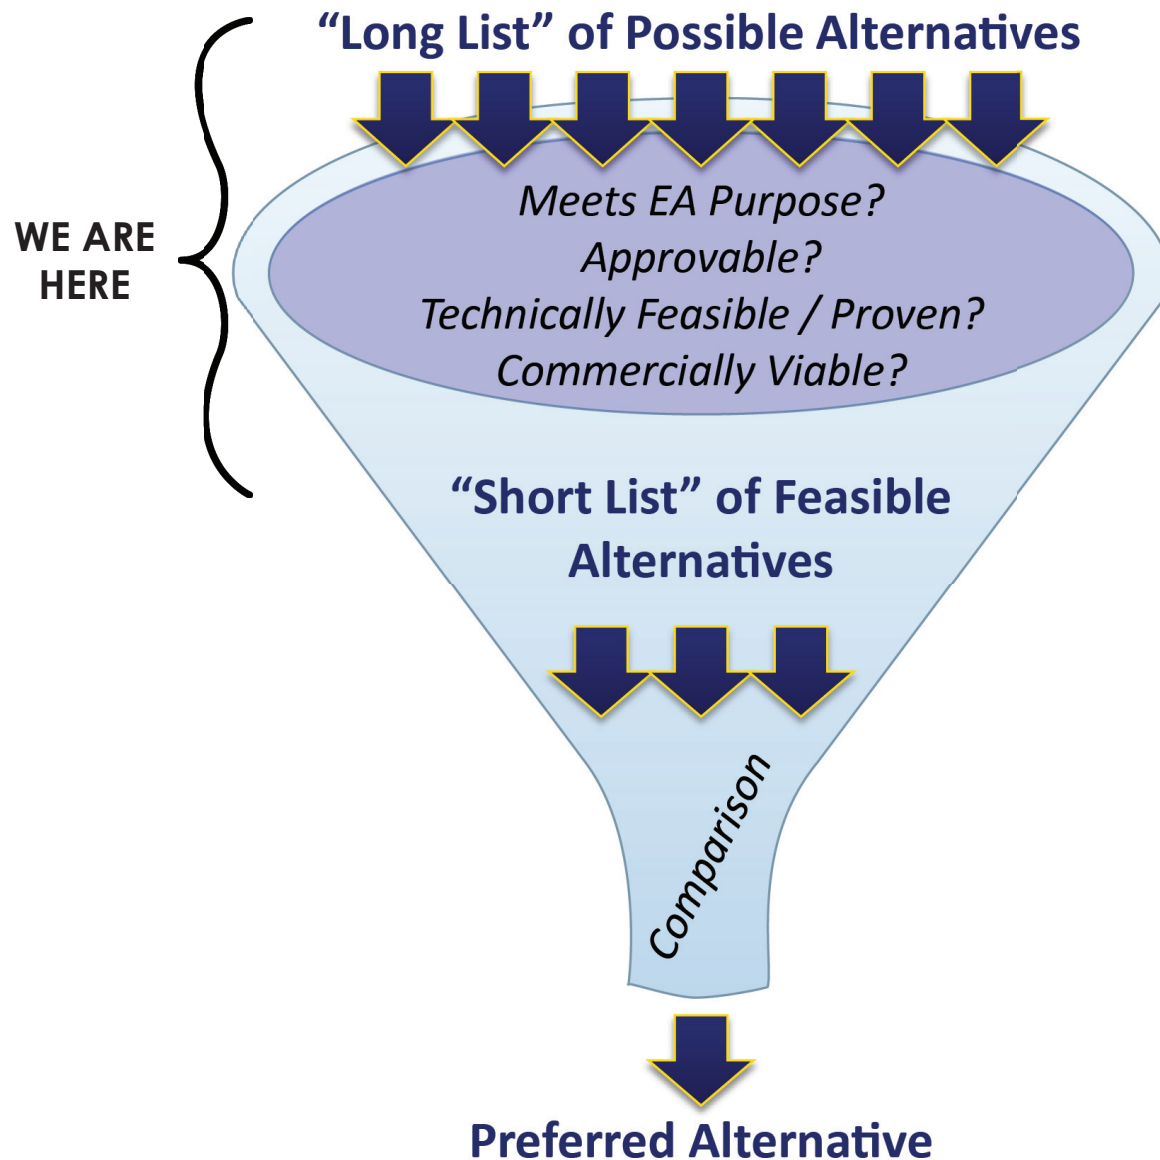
“Long List” of Possible Alternatives

WE ARE HERE

Meets EA Purpose?
Approvable?
Technically Feasible / Proven?
Commercially Viable?

“Short List” of Feasible Alternatives

Comparison

Preferred Alternative